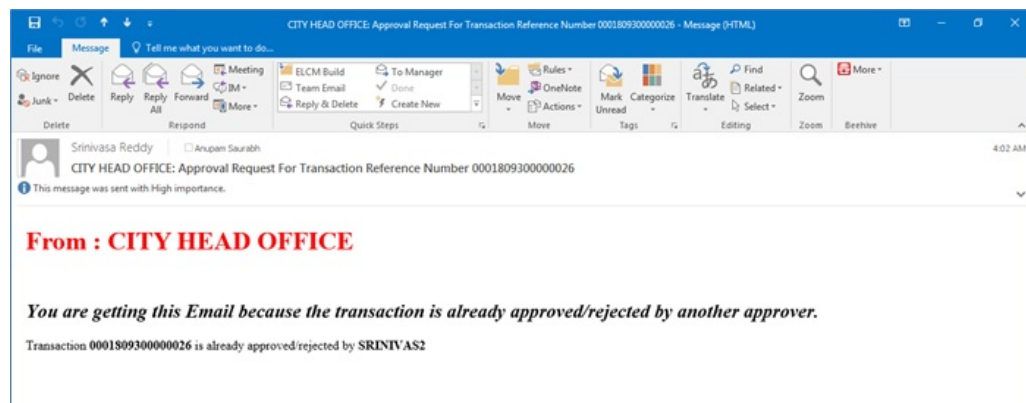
CITY HEAD OFFICE: Approval Request For Transaction Reference Number 0001809300000026 - Message (HTML)

File Message Tell me what you want to do...

Ignore Junk Delete Reply Reply All Forward Meeting IM More ELCM Build Team Email Reply & Delete To Manager Done Create New Move Rules OneNote Actions Mark Unread Categorize Translate Find Related Select Zoom More

Delete Respond Quick Steps Move Tags Editing Zoom Beehive

Srinivasa Reddy Anupam Saurabh

CITY HEAD OFFICE: Approval Request For Transaction Reference Number 0001809300000026

This message was sent with High importance.

4:02 AM

From : CITY HEAD OFFICE

You are getting this Email because the transaction is already approved/rejected by another approver.

Transaction 0001809300000026 is already approved/rejected by SRINIVAS2